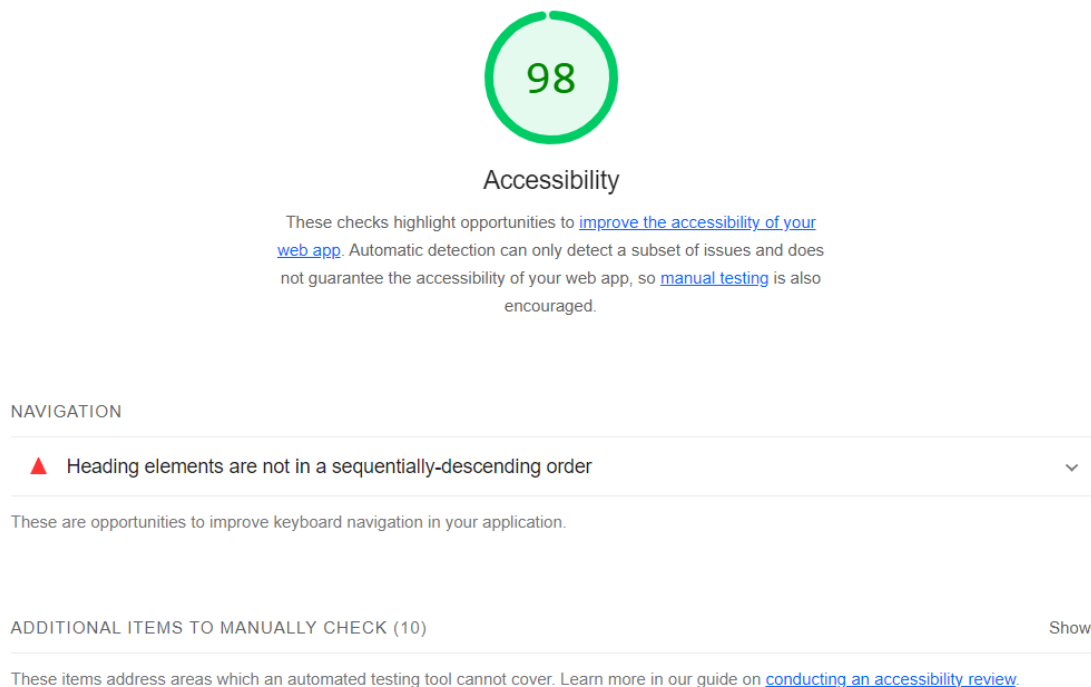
98

Accessibility

These checks highlight opportunities to improve the accessibility of your web app. Automatic detection can only detect a subset of issues and does not guarantee the accessibility of your web app, so manual testing is also encouraged.

NAVIGATION

Heading elements are not in a sequentially-descending order

These are opportunities to improve keyboard navigation in your application.

ADDITIONAL ITEMS TO MANUALLY CHECK (10)

Show

These items address areas which an automated testing tool cannot cover. Learn more in our guide on conducting an accessibility review.